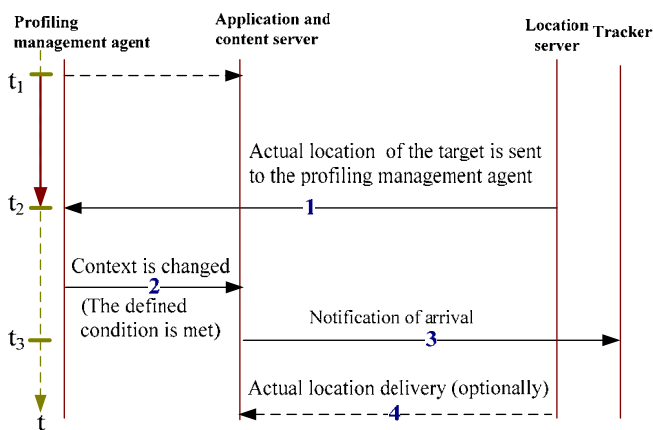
Profiling management agent

Application and content server

Location server

Tracker

$t_1$

Actual location of the target is sent to the profiling management agent

$t_2$

1

Context is changed

2

(The defined condition is met)

Notification of arrival

$t_3$

3

Actual location delivery (optionally)

4

t